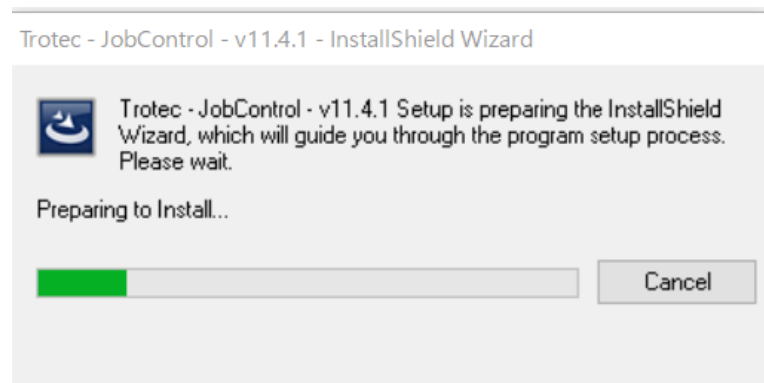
Trotec - JobControl - v11.4.1 - InstallShield Wizard

Trotec - JobControl - v11.4.1 Setup is preparing the InstallShield Wizard, which will guide you through the program setup process. Please wait.

Preparing to Install...

Cancel